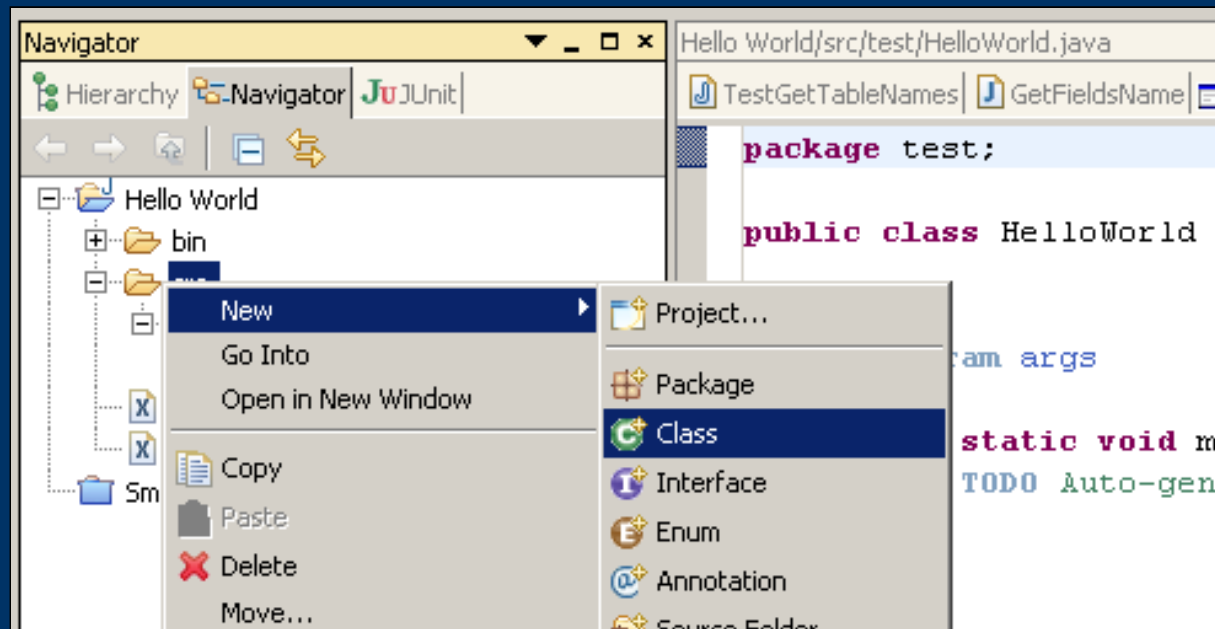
Navigator

Hierarchy Navigator JUnit

Hello World
bin
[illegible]
Sm

New
Go Into
Open in New Window
Copy
Paste
Delete
Move...

Project...
Package
Class
Interface
Enum
Annotation
Source Folder

Hello World/src/test/HelloWorld.java

TestGetTableNames GetFieldsName

package test;

public class HelloWorld

am args

static void m
TODO Auto-gen